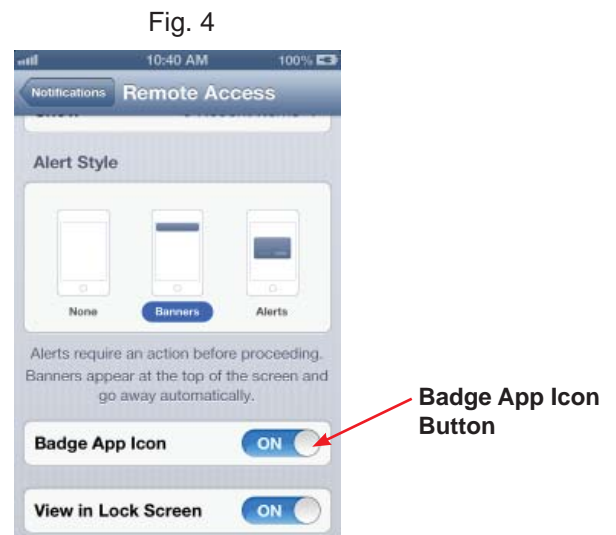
Fig. 4

10:40 AM 100%

Notifications Remote Access

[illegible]

Alert Style

None Banners Alerts

Alerts require an action before proceeding. Banners appear at the top of the screen and go away automatically.

Badge App Icon ON

View in Lock Screen ON

Badge App Icon Button